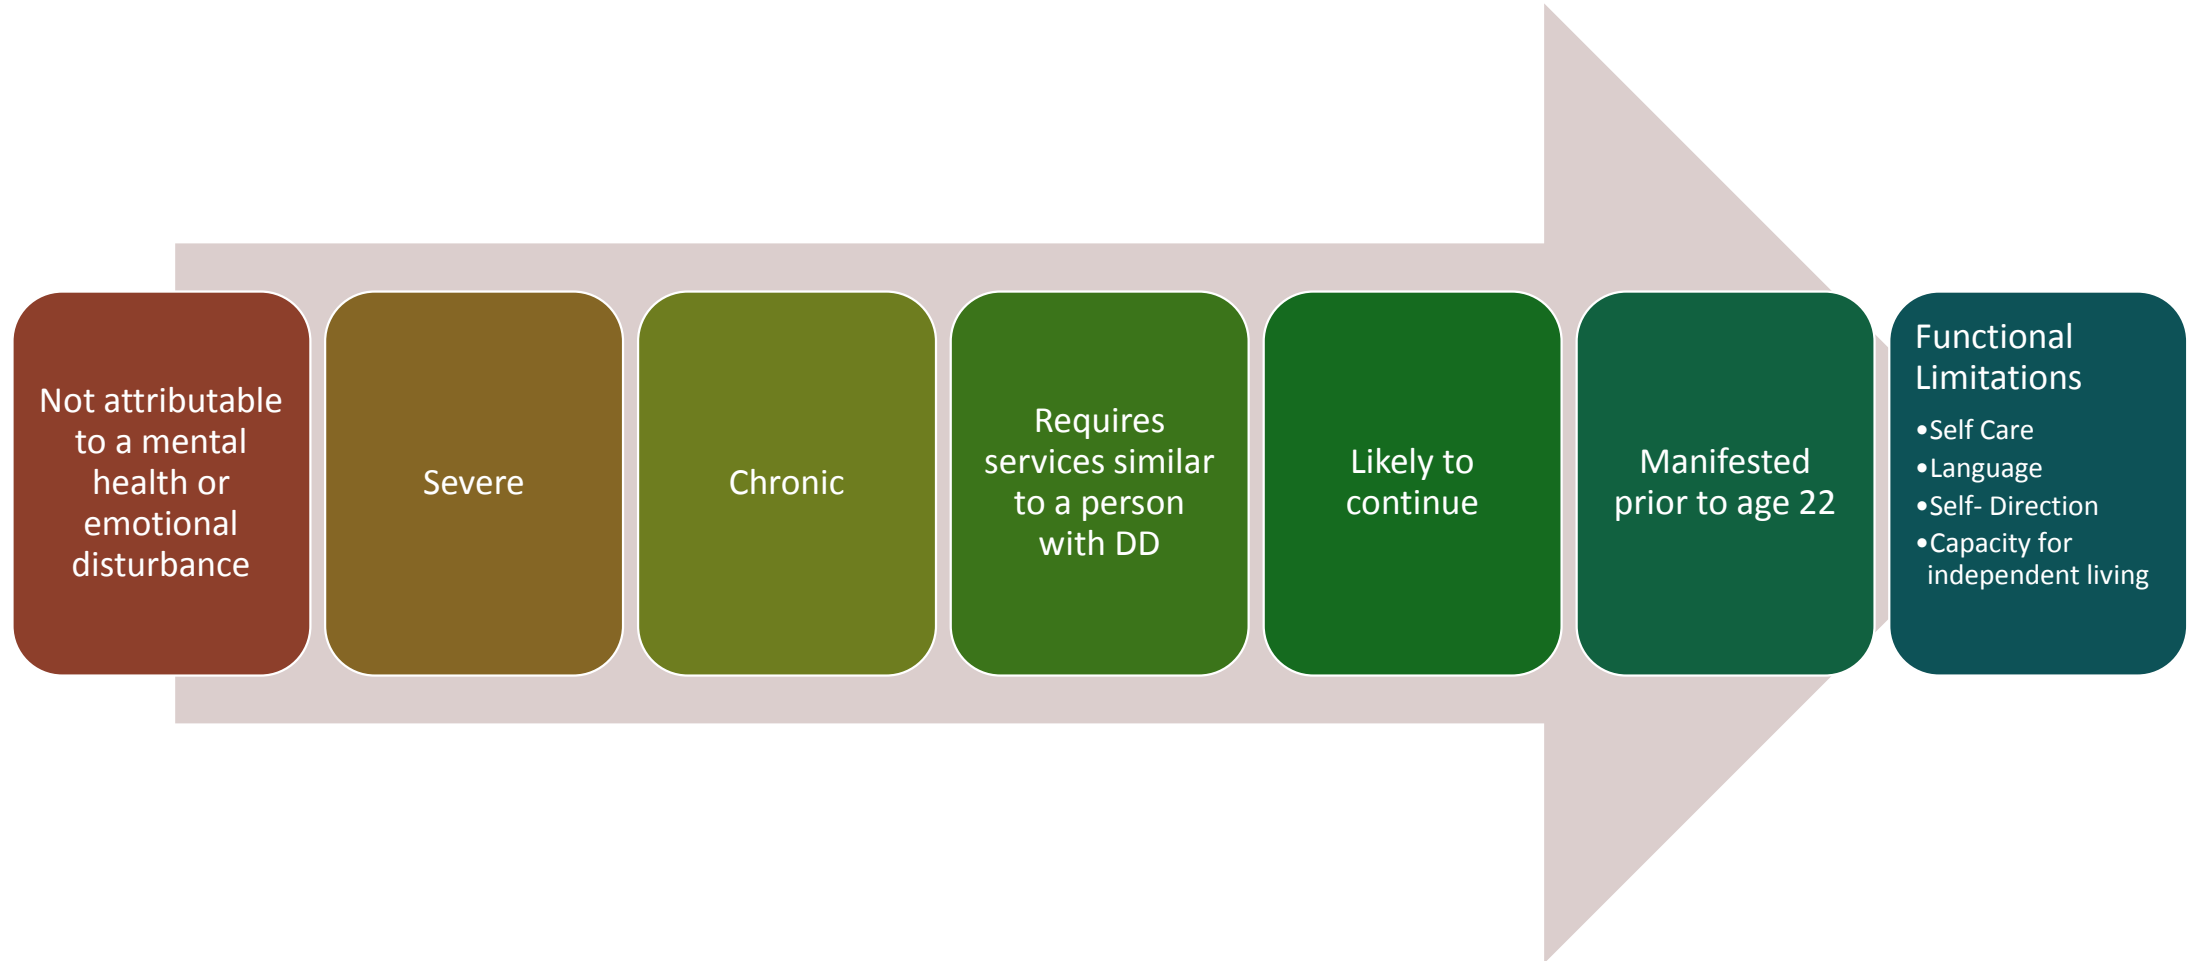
Not attributable to a mental health or emotional disturbance

Severe

Chronic

Requires services similar to a person with DD

Likely to continue

Manifested prior to age 22

Functional Limitations
- Self Care
- Language
- Self- Direction
- Capacity for independent living